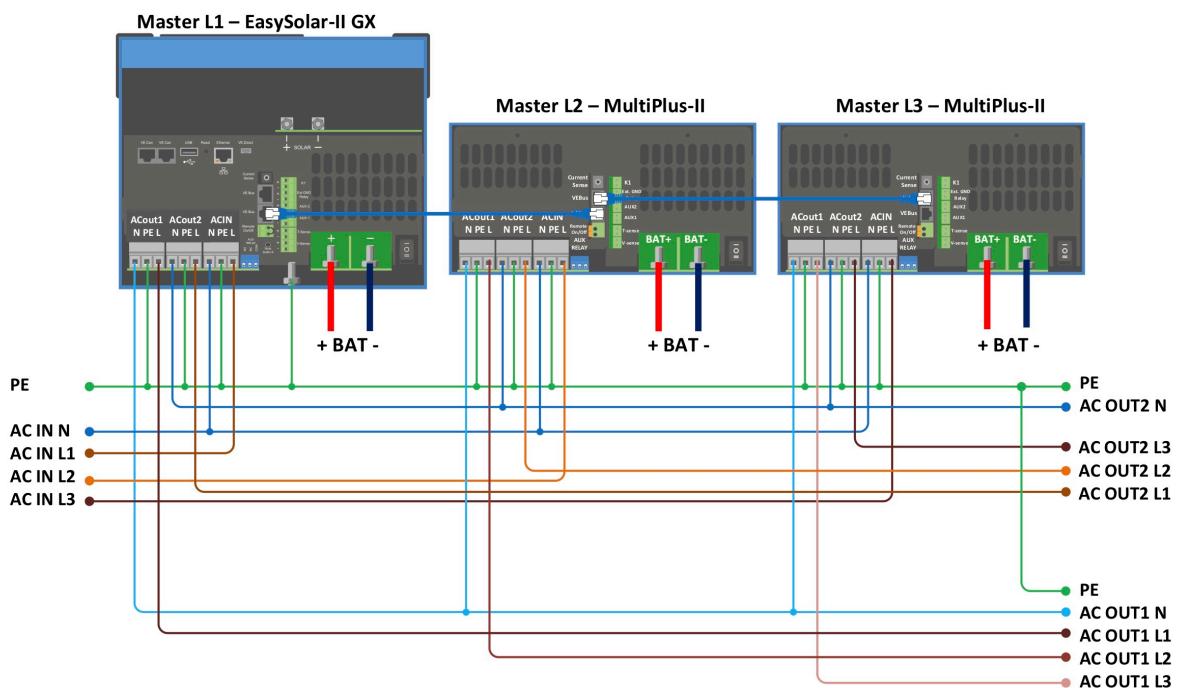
Master L1 – EasySolar-II GX

Master L2 – MultiPlus-II

Master L3 – MultiPlus-II

VE.Can VE.Can USB Reset Ethernet VE.Direct

+ SOLAR –

Current Sense

VE.Bus

ACout1 ACout2 ACIN
N PE L N PE L N PE L

+ –

+ BAT -

Current Sense

VEBus

K1
Ext. GND Relay
AUX2
AUX1
T-sense
V-sense

Remote On/Off
AUX RELAY

ACout1 ACout2 ACIN
N PE L N PE L N PE L

BAT+ BAT-

+ BAT -

Current Sense

VEBus

K1
Ext. GND Relay
AUX2
AUX1
T-sense
V-sense

Remote On/Off
AUX RELAY

ACout1 ACout2 ACIN
N PE L N PE L N PE L

BAT+ BAT-

+ BAT -

PE

AC IN N

AC IN L1

AC IN L2

AC IN L3

PE

AC OUT2 N

AC OUT2 L3

AC OUT2 L2

AC OUT2 L1

PE

AC OUT1 N

AC OUT1 L1

AC OUT1 L2

AC OUT1 L3